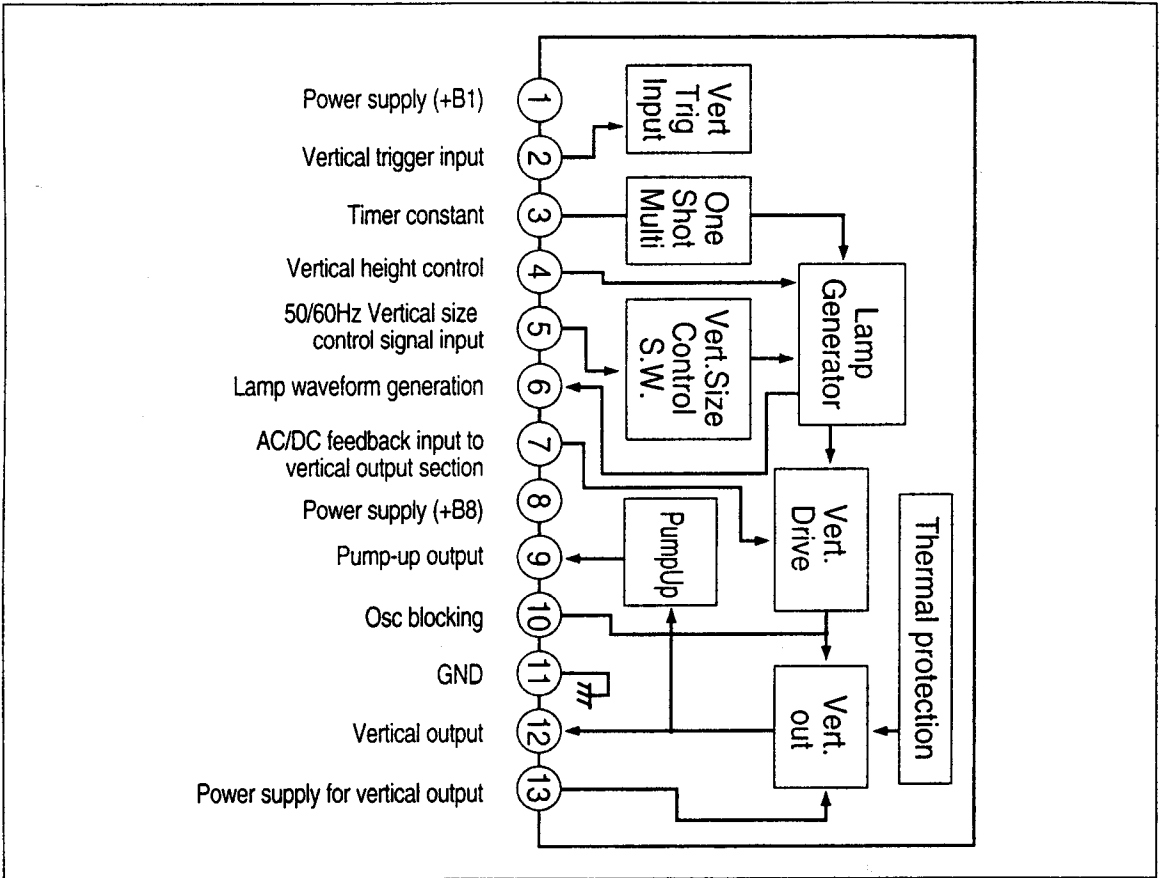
Power supply (+B1)
1
Vertical trigger input
2
Timer constant
3
Vertical height control
4
50/60Hz Vertical size control signal input
5
Lamp waveform generation
6
AC/DC feedback input to vertical output section
7
Power supply (+B8)
8
Pump-up output
9
Osc blocking
10
GND
11
Vertical output
12
Power supply for vertical output
13

Vert Trig Input
One Shot Multi
Lamp Generator
Vert.Size Control S.W.
Vert. Drive
PumpUp
Thermal protection
Vert. out